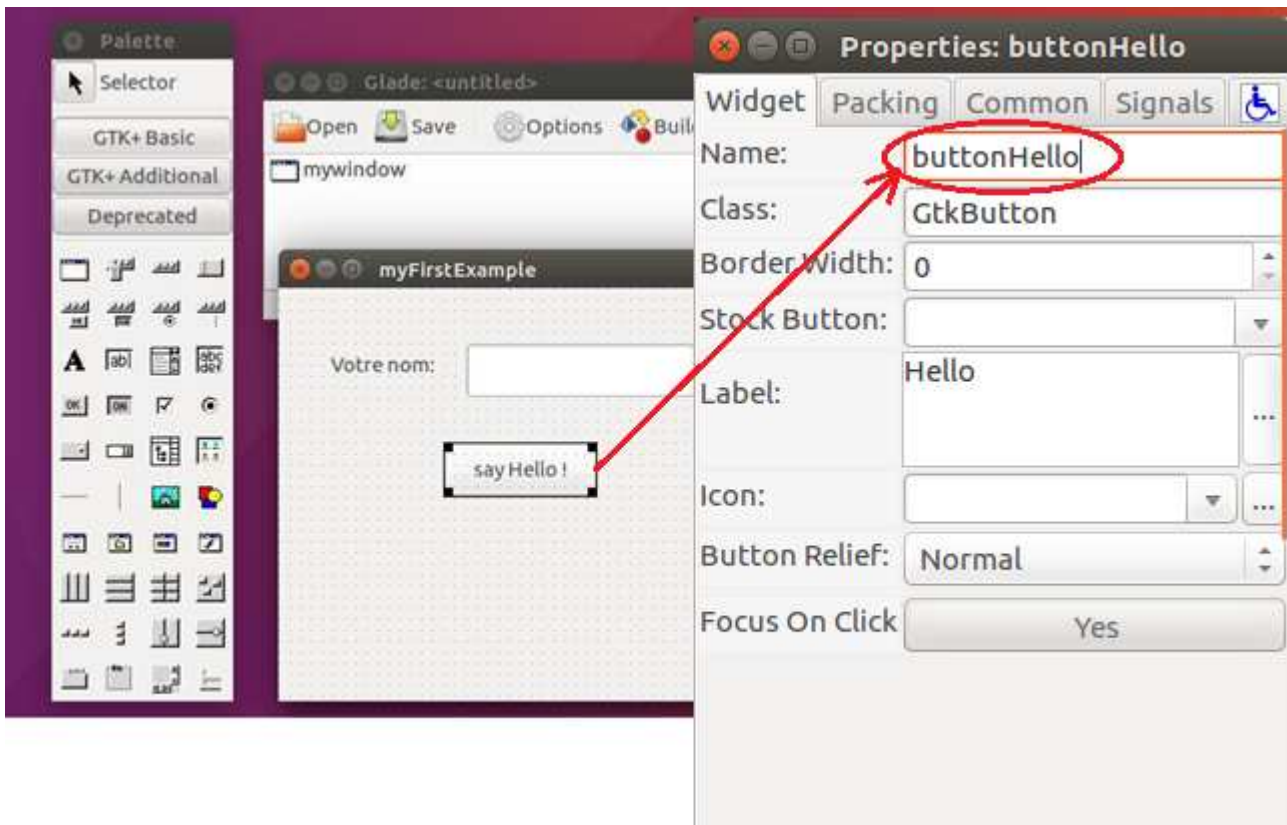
Palette
Selector
GTK+ Basic
GTK+ Additional
Deprecated

Glade: <untitled>
Open Save Options Buil
mywindow

myFirstExample
Votre nom:
say Hello !

Properties: buttonHello
Widget Packing Common Signals
Name: buttonHello
Class: GtkButton
Border Width: 0
Stock Button:
Label: Hello
Icon:
Button Relief: Normal
Focus On Click Yes